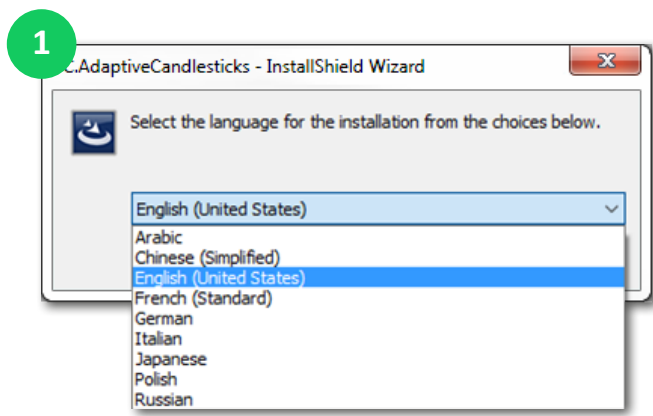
1

C.AdaptiveCandlesticks - InstallShield Wizard

Select the language for the installation from the choices below.

English (United States)

Arabic
Chinese (Simplified)
English (United States)
French (Standard)
German
Italian
Japanese
Polish
Russian